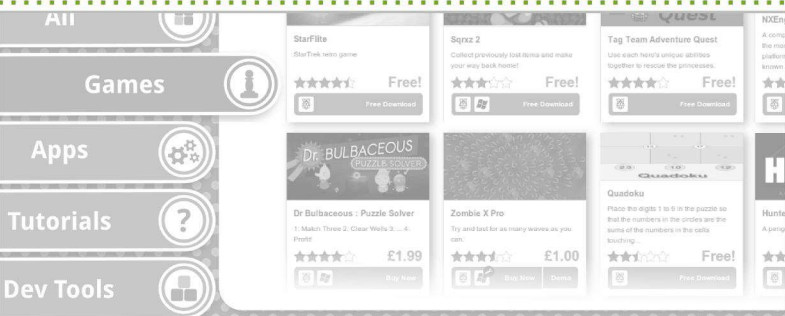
All

Games

Apps

Tutorials

Dev Tools

StarFlite

StarTrek retro game

Free!

Free Download

Sqrxz 2

Collect previously lost items and make your way back home!

Free!

Free Download

Quest

Tag Team Adventure Quest

Use each hero's unique abilities together to rescue the princesses.

Free!

Free Download

NXEng

A comp the ma platforn known

Dr. BULBACEOUS PUZZLE SOLVER

Dr Bulbaceous : Puzzle Solver

1: Match Three 2: Clear Wells 3: ... 4: Profit!

£1.99

Buy Now

Zombie X Pro

Try and last for as many waves as you can.

£1.00

Buy Now

Demo

Quadoku

Quadoku

Place the digits 1 to 6 in the puzzle so that the numbers in the circles are the sums of the numbers in the cells touching...

Free!

Free Download

Hunte

A parag